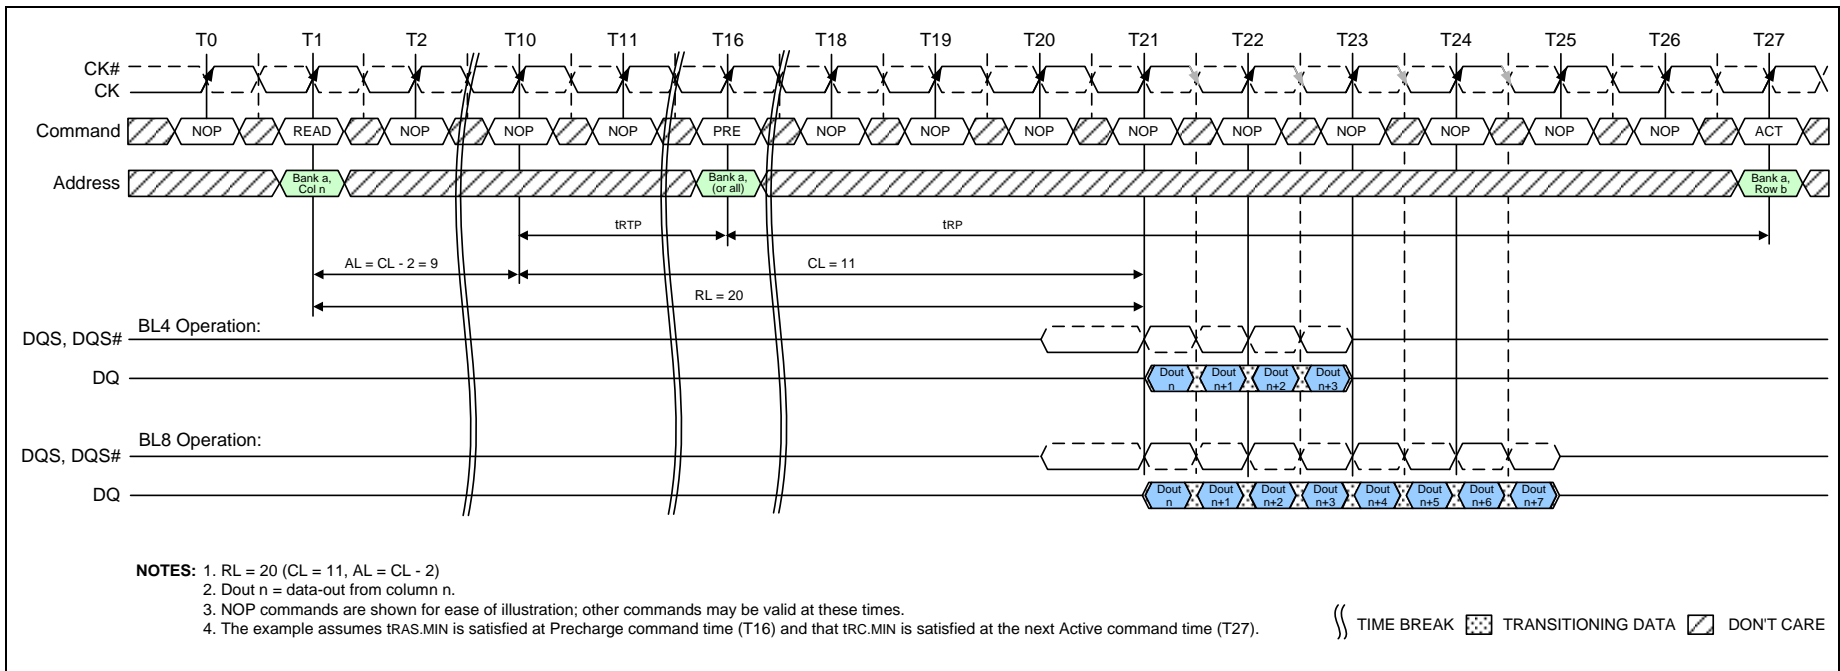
T0 T1 T2 T10 T11 T16 T18 T19 T20 T21 T22 T23 T24 T25 T26 T27

CK#
CK

Command NOP READ NOP NOP NOP PRE NOP NOP NOP NOP NOP NOP NOP NOP NOP ACT

Address Bank a, Col n Bank a, (or all) Bank a, Row b

tRTP tRP

AL = CL - 2 = 9 CL = 11

RL = 20

BL4 Operation:
DQS, DQS#

DQ Dout n Dout n+1 Dout n+2 Dout n+3

BL8 Operation:
DQS, DQS#

DQ Dout n Dout n+1 Dout n+2 Dout n+3 Dout n+4 Dout n+5 Dout n+6 Dout n+7

NOTES: 1. RL = 20 (CL = 11, AL = CL - 2)
2. Dout n = data-out from column n.
3. NOP commands are shown for ease of illustration; other commands may be valid at these times.
4. The example assumes tRAS.MIN is satisfied at Precharge command time (T16) and that tRC.MIN is satisfied at the next Active command time (T27).

TIME BREAK TRANSITIONING DATA DON'T CARE